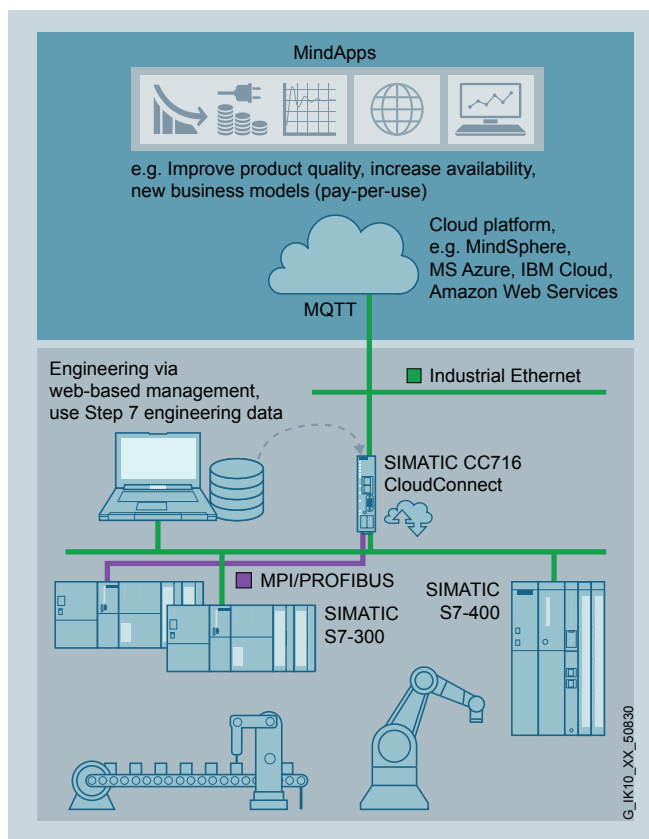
MindApps

e.g. Improve product quality, increase availability, new business models (pay-per-use)

Cloud platform, e.g. MindSphere, MS Azure, IBM Cloud, Amazon Web Services

MQTT

Engineering via web-based management, use Step 7 engineering data

Industrial Ethernet

SIMATIC CC716 CloudConnect

MPI/PROFIBUS

SIMATIC S7-300

SIMATIC S7-400

G_IK10_XX_50830